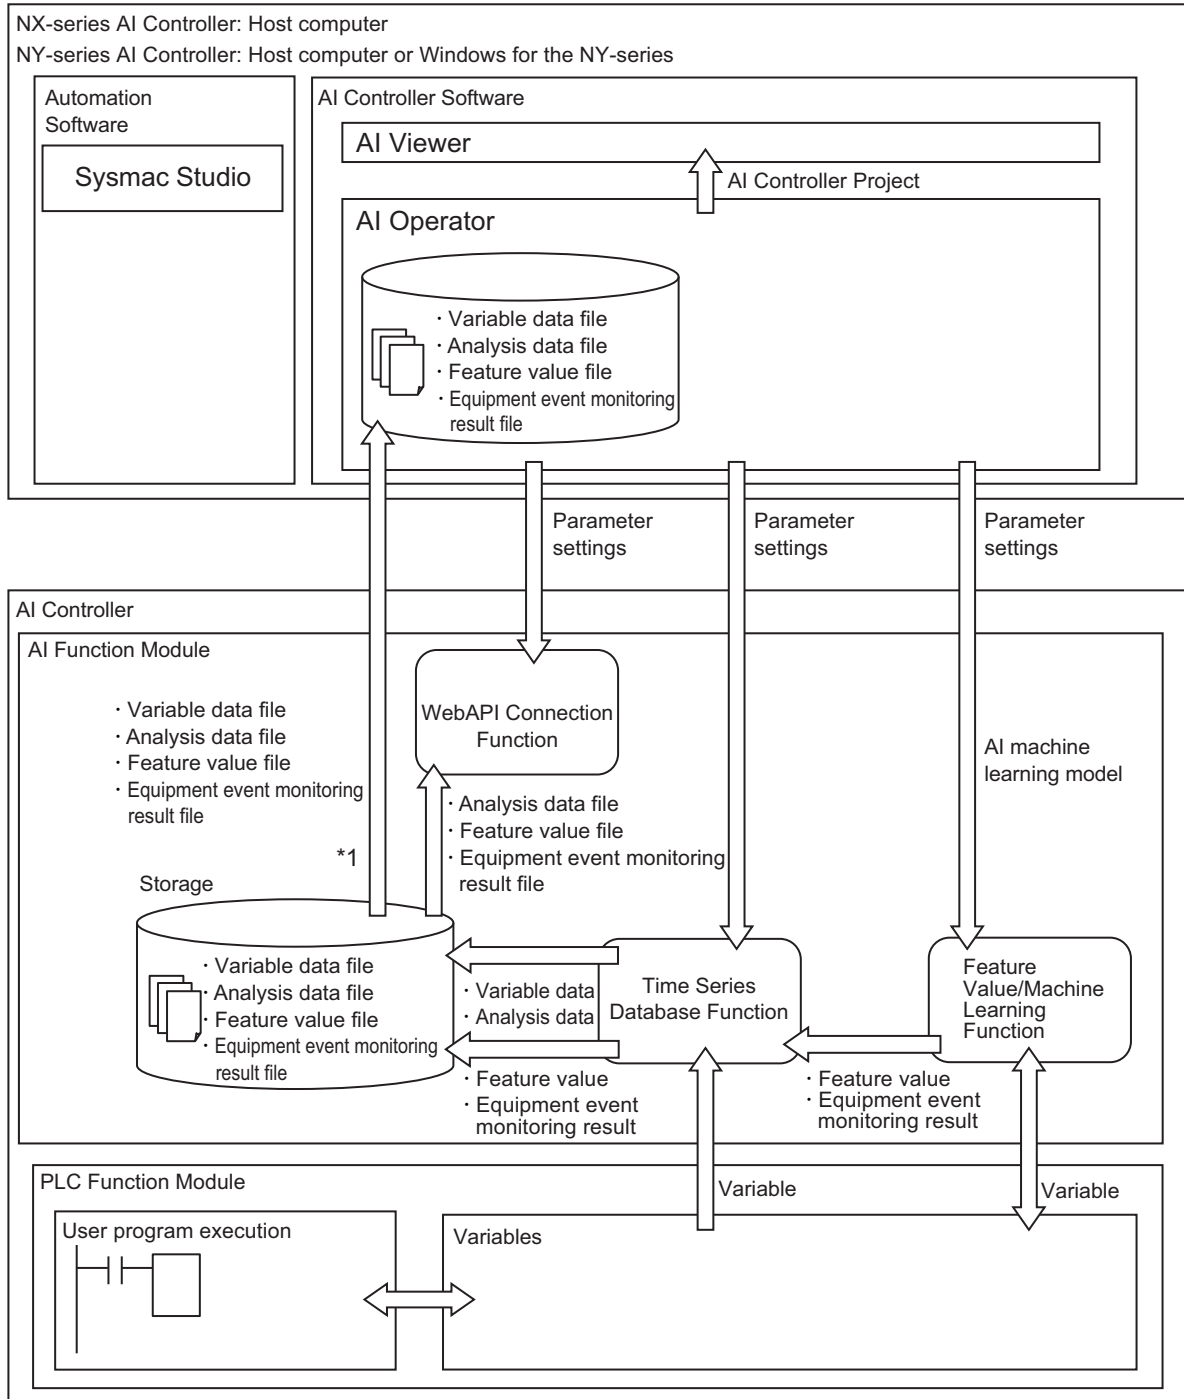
NX-series AI Controller: Host computer
NY-series AI Controller: Host computer or Windows for the NY-series

Automation Software

Sysmac Studio

AI Controller Software

AI Viewer

AI Controller Project

AI Operator

・Variable data file
・Analysis data file
・Feature value file
・Equipment event monitoring result file

Parameter settings

Parameter settings

Parameter settings

AI Controller

AI Function Module

・Variable data file
・Analysis data file
・Feature value file
・Equipment event monitoring result file

WebAPI Connection Function

AI machine learning model

・Analysis data file
・Feature value file
・Equipment event monitoring result file

*1

Storage

・Variable data file
・Analysis data file
・Feature value file
・Equipment event monitoring result file

・Variable data
・Analysis data

Time Series Database Function

Feature Value/Machine Learning Function

・Feature value
・Equipment event monitoring result

・Feature value
・Equipment event monitoring result

PLC Function Module

Variable

Variable

User program execution

Variables